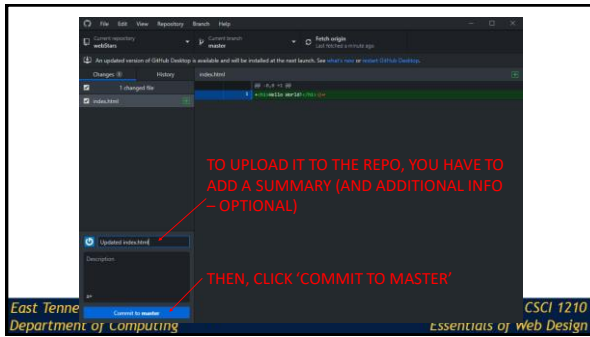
File Edit View Repository Branch Help

Current repository
webStars

Current branch
master

Fetch origin
Last fetched a minute ago

An updated version of GitHub Desktop is available and will be installed at the next launch. See what's new or restart GitHub Desktop.

Changes 1

History

index.html

1 changed file

index.html

@@ -0,0 +1 @@

1 <h1>Hello World!</h1>

TO UPLOAD IT TO THE REPO, YOU HAVE TO ADD A SUMMARY (AND ADDITIONAL INFO – OPTIONAL)

Updated index.html

Description

THEN, CLICK 'COMMIT TO MASTER'

Commit to master

East Tenne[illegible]

Department of Computing

CSCI 1210

Essentials of Web Design